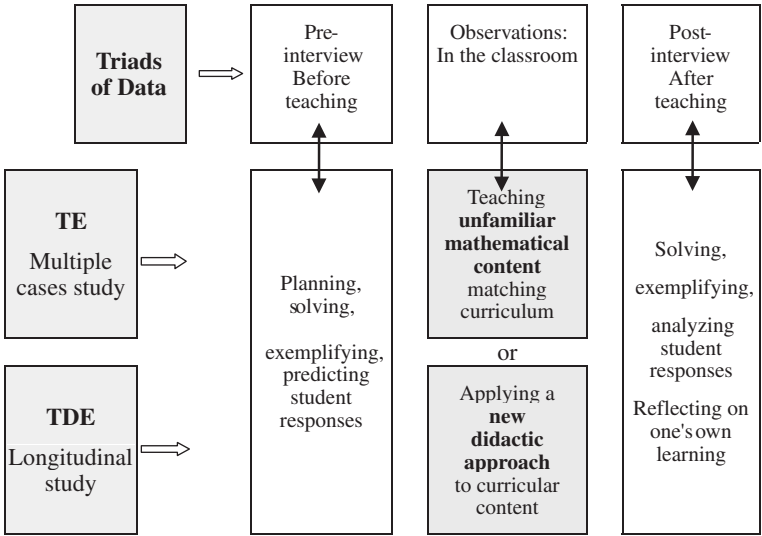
Triads of Data

Pre-interview Before teaching

Observations: In the classroom

Post-interview After teaching

TE

Multiple cases study

TDE

Longitudinal study

Planning, solving, exemplifying, predicting student responses

Teaching unfamiliar mathematical content matching curriculum

or

Applying a new didactic approach to curricular content

Solving, exemplifying, analyzing student responses

Reflecting on one's own learning